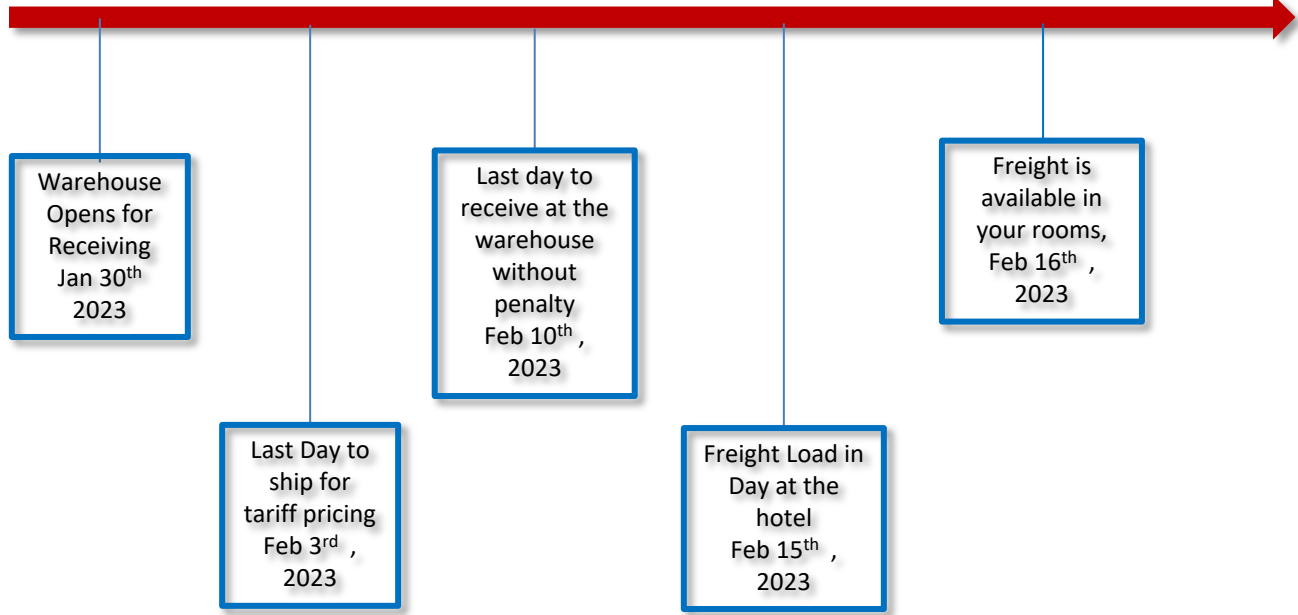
Warehouse Opens for Receiving Jan 30$^{th}$ 2023

Last Day to ship for tariff pricing Feb 3$^{rd}$ , 2023

Last day to receive at the warehouse without penalty Feb 10$^{th}$ , 2023

Freight Load in Day at the hotel Feb 15$^{th}$ , 2023

Freight is available in your rooms, Feb 16$^{th}$ , 2023